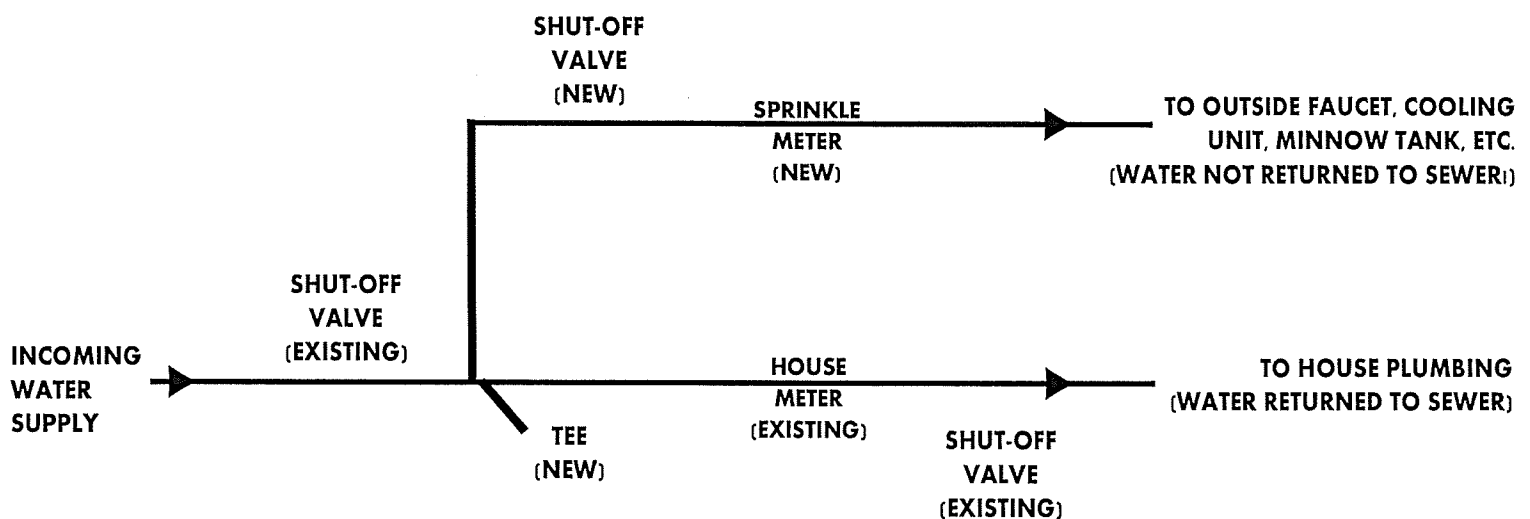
SHUT-OFF VALVE (NEW)

SPRINKLE METER (NEW)

TO OUTSIDE FAUCET, COOLING UNIT, MINNOW TANK, ETC. (WATER NOT RETURNED TO SEWER)

SHUT-OFF VALVE (EXISTING)

INCOMING WATER SUPPLY

HOUSE METER (EXISTING)

TO HOUSE PLUMBING (WATER RETURNED TO SEWER)

TEE (NEW)

SHUT-OFF VALVE (EXISTING)